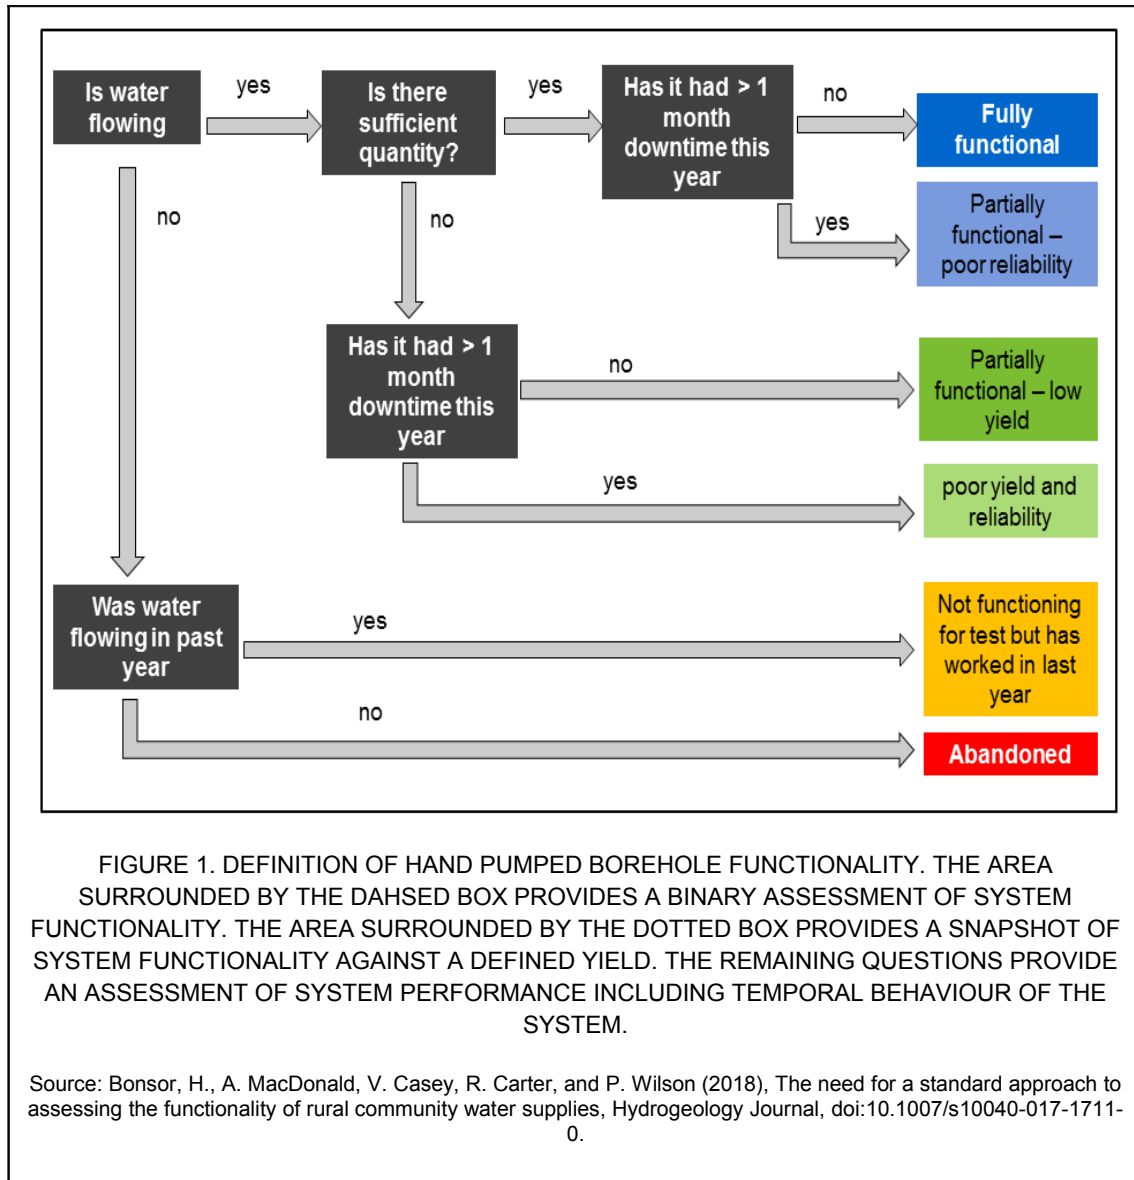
Is water flowing

yes

Is there sufficient quantity?

yes

Has it had > 1 month downtime this year

no

Fully functional

yes

Partially functional – poor reliability

no

no

Has it had > 1 month downtime this year

no

Partially functional – low yield

yes

poor yield and reliability

Was water flowing in past year

yes

Not functioning for test but has worked in last year

no

Abandoned

FIGURE 1. DEFINITION OF HAND PUMPED BOREHOLE FUNCTIONALITY. THE AREA SURROUNDED BY THE DAHSED BOX PROVIDES A BINARY ASSESSMENT OF SYSTEM FUNCTIONALITY. THE AREA SURROUNDED BY THE DOTTED BOX PROVIDES A SNAPSHOT OF SYSTEM FUNCTIONALITY AGAINST A DEFINED YIELD. THE REMAINING QUESTIONS PROVIDE AN ASSESSMENT OF SYSTEM PERFORMANCE INCLUDING TEMPORAL BEHAVIOUR OF THE SYSTEM.

Source: Bonsor, H., A. MacDonald, V. Casey, R. Carter, and P. Wilson (2018), The need for a standard approach to assessing the functionality of rural community water supplies, Hydrogeology Journal, doi:10.1007/s10040-017-1711-0.